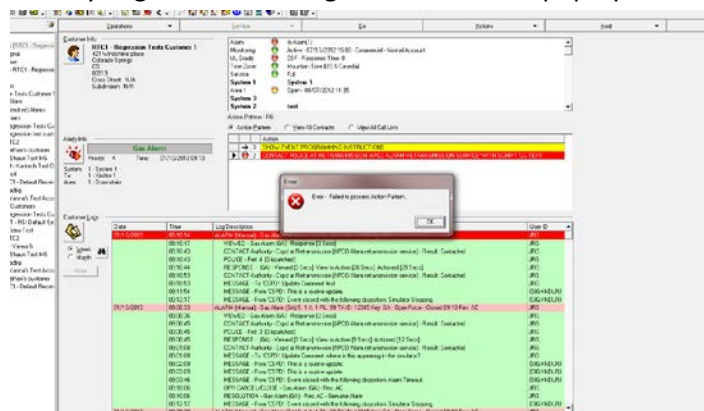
Operations | Service | Go | Actions | Alert

Customer Info
RTC1 - Regression Tests Customer 1
420 Windshire place
Colorado Springs
CO
80919
Cross Street: N/A
Subdivision: N/A

Alarm: In Alarm (1)
Monitoring: Active - 07/13/2012 15:00 - Commercial - Normal Account
Mu Grade: DSP - Response Time: 0
Time Zone: Mountain Time (US & Canada)
Service: Full
System 1: System 1
Area 1: Open - 06/07/2012 11:35
System 2
System 3: test

Action Pattern - FG
Active Pattern | View All Contacts | View All Call Lists
Action
SHOW EVENT PROGRAMMING INSTRUCTIONS
CONTACT POLICE AS RETRANSMISSION AREA. ALARM RETRANSMISSION SERVICE WITH SCRIPT SCREEN

Alarm Info
Gas Alarm
Priority: 4 Time: 07/13/2012 09:13
System: 1 - System 1
Tx: 1 - Gas
Area: 1 - Downstairs

Error
Error - Failed to process Action Pattern.
OK

Customer Logs
Select: Week / Month
Show

| Date | Time | Log Description | User ID |
|---|---|---|---|
| 07/13/2012 | 09:13:54 | ALARM (Manual) - Gas Ala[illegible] | |
| | 09:10:37 | VIEWED - Gas Alarm (GA) Response [0 Secs] | JRS |
| | 09:10:43 | CONTACT Authority - Cops at Retransmission [APCO Alarm retransmission service] - Result: Contacted | JRS |
| | 09:10:43 | POLICE - Part 4 [Dispatched] | JRS |
| | 09:10:44 | RESPONSE - (GA) - Viewed [0 Secs] View to Action [28 Secs] Actioned [28 Secs] | JRS |
| | 09:10:53 | CONTACT Authority - Cops at Retransmission [APCO Alarm retransmission service] - Result: Contacted | JRS |
| | 09:10:53 | MESSAGE - To 'CSPD': Update Comment text | JRS |
| | 09:11:54 | MESSAGE - From 'CSPD': This is a routine update. | EXGHNDLRI |
| | 09:12:57 | MESSAGE - From 'CSPD': Event closed with the following disposition Simulator Stopping. | EXGHNDLRI |
| 07/13/2012 | 09:00:33 | ALARM (Manual) - Gas Alarm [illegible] | |
| | 09:00:36 | VIEWED - Gas Alarm (GA) Response [3 Secs] | JRS |
| | 09:00:45 | CONTACT Authority - Cops at Retransmission [APCO Alarm retransmission service] - Result: Contacted | JRS |
| | 09:00:45 | POLICE - Part 3 [Dispatched] | JRS |
| | 09:00:45 | RESPONSE - (GA) - Viewed [3 Secs] View to Action [9 Secs] Actioned [12 Secs] | JRS |
| | 09:01:00 | CONTACT Authority - Cops at Retransmission [APCO Alarm retransmission service] - Result: Contacted | JRS |
| | 09:01:00 | MESSAGE - To 'CSPD': Update Comment: where is this appearing in the console? | JRS |
| | 09:02:59 | MESSAGE - From 'CSPD': This is a routine update. | EXGHNDLRI |
| | 09:03:09 | MESSAGE - From 'CSPD': Event closed with the following disposition Alarm Timeout. | EXGHNDLRI |
| | 09:10:06 | OPEN CANCEL/CLOSE - Gas Alarm (GA) - Rec: AC | JRS |
| | 09:10:06 | RESOLUTION - Gas Alarm (GA) - Rec: AC - Genuine Alarm | JRS |
| | 09:12:57 | MESSAGE - From 'CSPD': Event closed with the following disposition Simulator Stopping. | EXGHNDLRI |